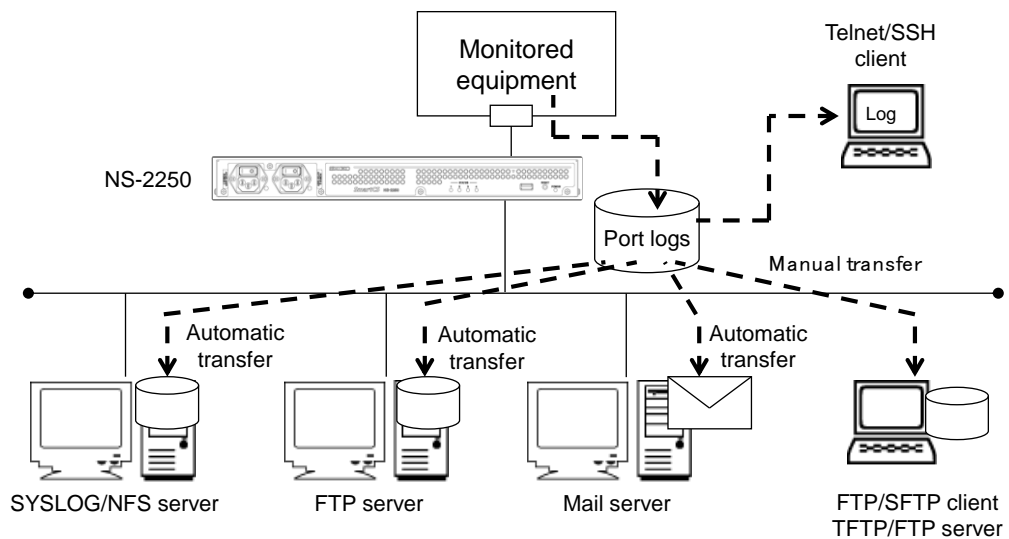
Monitored equipment

Telnet/SSH client

Log

NS-2250

Port logs

Manual transfer

Automatic transfer

Automatic transfer

Automatic transfer

SYSLOG/NFS server

FTP server

Mail server

FTP/SFTP client
TFTP/FTP server